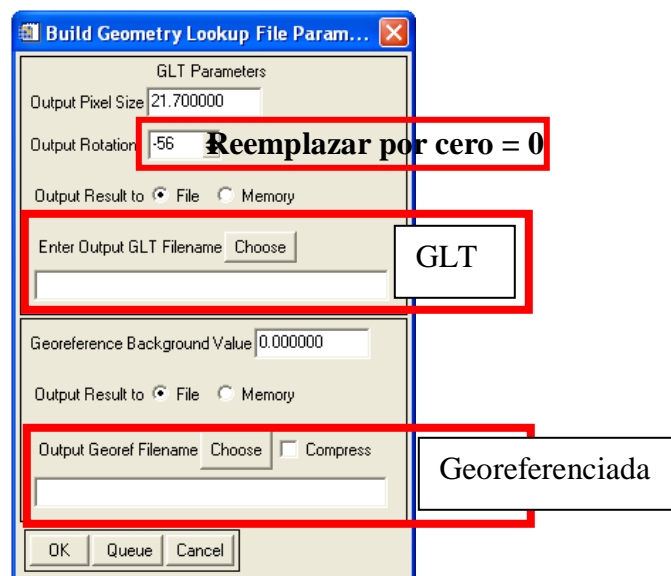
Build Geometry Lookup File Param...

GLT Parameters

Output Pixel Size 21.700000

Output Rotation -56

Reemplazar por cero = 0

Output Result to File Memory

Enter Output GLT Filename Choose

GLT

Georeference Background Value 0.000000

Output Result to File Memory

Output Georef Filename Choose Compress

Georeferenciada

OK Queue Cancel